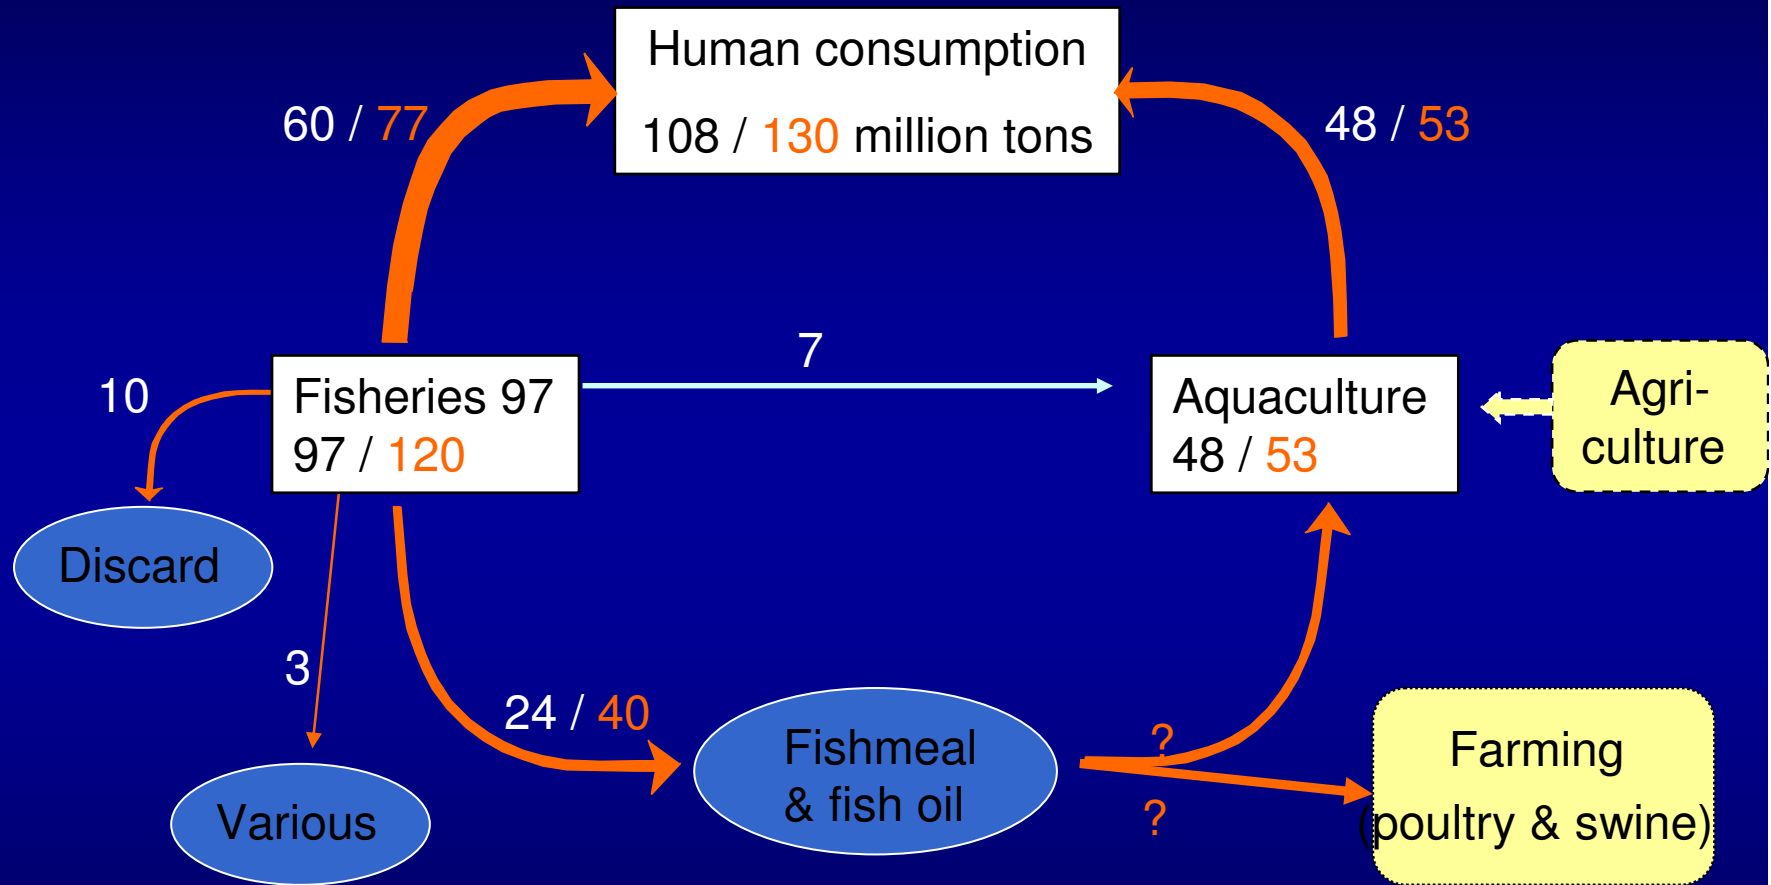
Human consumption

108 / 130 million tons

60 / 77

48 / 53

10

Fisheries 97

97 / 120

7

Aquaculture

48 / 53

Agri-culture

Discard

3

Various

24 / 40

Fishmeal & fish oil

?

?

Farming (poultry & swine)